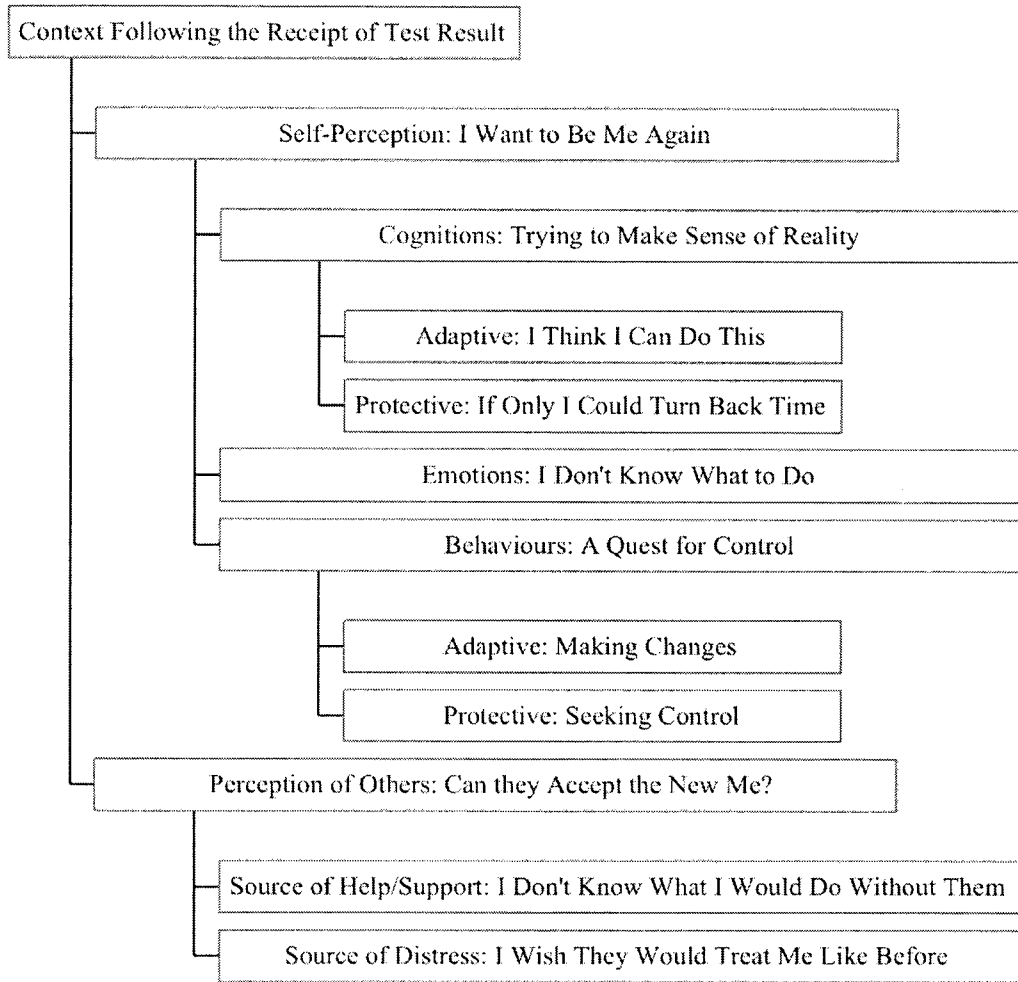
Context Following the Receipt of Test Result

Self-Perception: I Want to Be Me Again

Cognitions: Trying to Make Sense of Reality

Adaptive: I Think I Can Do This

Protective: If Only I Could Turn Back Time

Emotions: I Don't Know What to Do

Behaviours: A Quest for Control

Adaptive: Making Changes

Protective: Seeking Control

Perception of Others: Can they Accept the New Me?

Source of Help/Support: I Don't Know What I Would Do Without Them

Source of Distress: I Wish They Would Treat Me Like Before